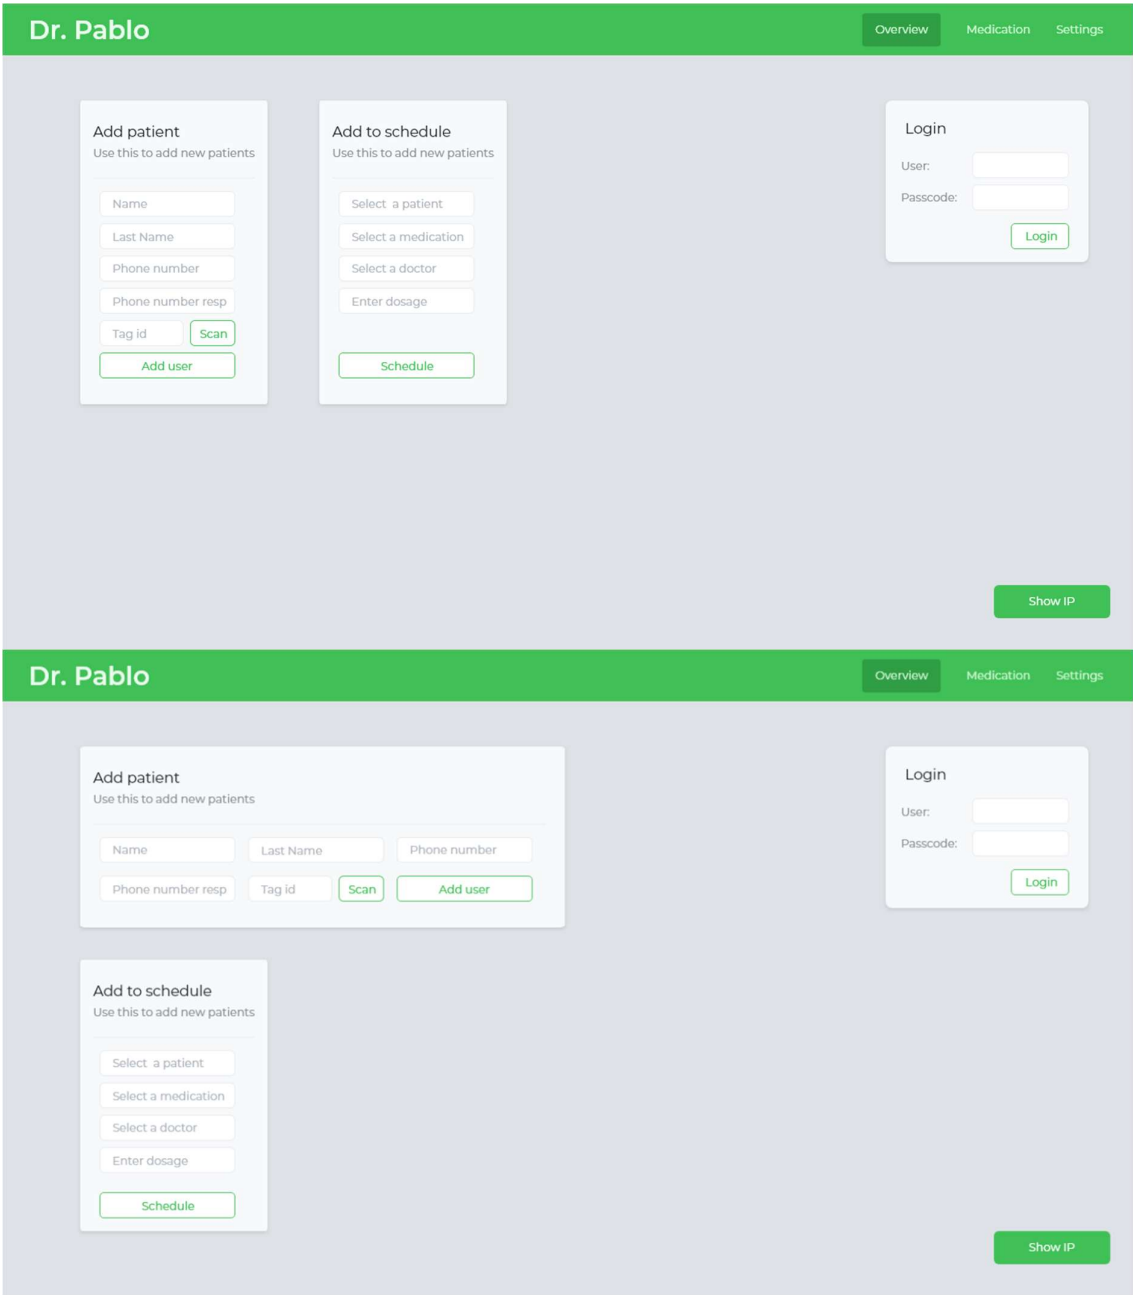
Dr. Pablo

Overview Medication Settings

Add patient
Use this to add new patients

Name
Last Name
Phone number
Phone number resp
Tag id
Scan
Add user

Add to schedule
Use this to add new patients

Select a patient
Select a medication
Select a doctor
Enter dosage
Schedule

Login
User:
Passcode:
Login

Show IP

Dr. Pablo

Overview Medication Settings

Add patient
Use this to add new patients

Name
Last Name
Phone number
Phone number resp
Tag id
Scan
Add user

Login
User:
Passcode:
Login

Add to schedule
Use this to add new patients

Select a patient
Select a medication
Select a doctor
Enter dosage
Schedule

Show IP